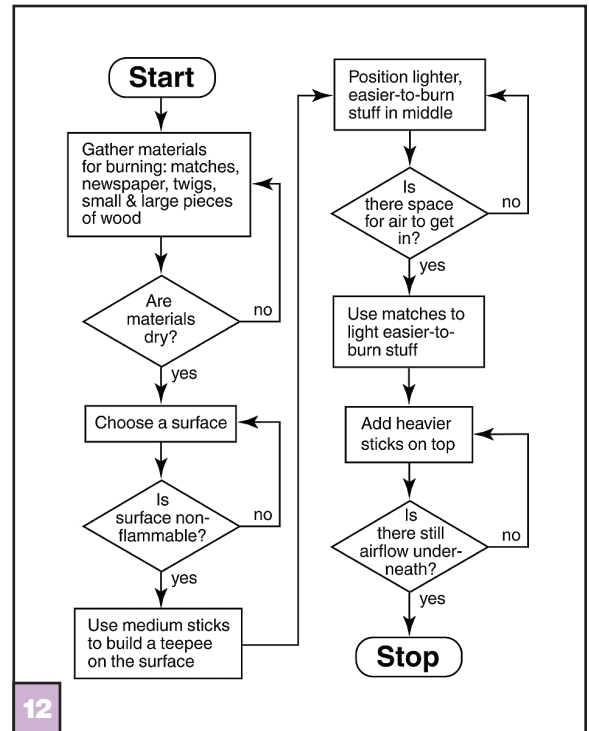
Start

Gather materials for burning: matches, newspaper, twigs, small & large pieces of wood

Are materials dry?

no

yes

Choose a surface

Is surface non-flammable?

no

yes

Use medium sticks to build a teepee on the surface

Position lighter, easier-to-burn stuff in middle

Is there space for air to get in?

no

yes

Use matches to light easier-to-burn stuff

Add heavier sticks on top

Is there still airflow underneath?

no

yes

Stop

12